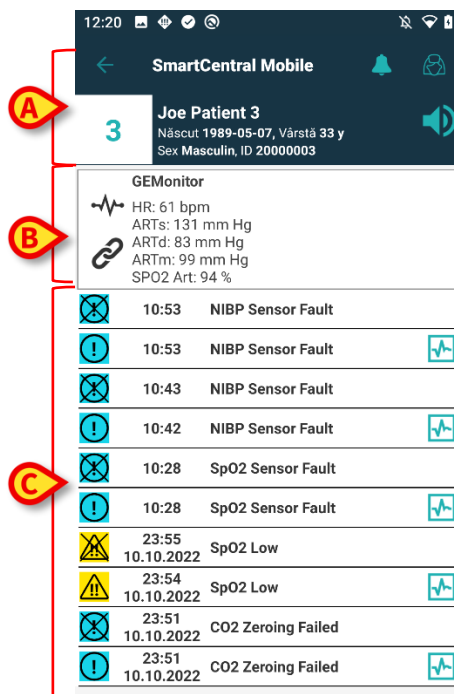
12:20

SmartCentral Mobile

A

3

Joe Patient 3
Născut 1989-05-07, Vârstă 33 y
Sex Masculin, ID 20000003

B

GEMonitor
HR: 61 bpm
ARTs: 131 mm Hg
ARTd: 83 mm Hg
ARTm: 99 mm Hg
SPO2 Art: 94 %

C

| | | |
|---|---|---|
| 10:53 | NIBP Sensor Fault | |
| 10:53 | NIBP Sensor Fault | |
| 10:43 | NIBP Sensor Fault | |
| 10:42 | NIBP Sensor Fault | |
| 10:28 | SpO2 Sensor Fault | |
| 10:28 | SpO2 Sensor Fault | |
| 23:55 10.10.2022 | SpO2 Low | |
| 23:54 10.10.2022 | SpO2 Low | |
| 23:51 10.10.2022 | CO2 Zeroing Failed | |
| 23:51 10.10.2022 | CO2 Zeroing Failed | |